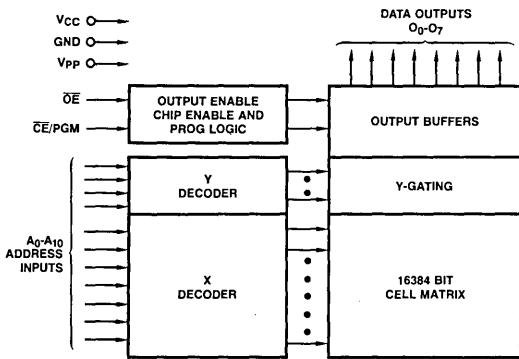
$V_{CC}$
GND
$V_{PP}$

DATA OUTPUTS
$O_0$-$O_7$

$\overline{OE}$
$\overline{CE}$/PGM

OUTPUT ENABLE CHIP ENABLE AND PROG LOGIC

OUTPUT BUFFERS

Y DECODER

Y-GATING

$A_0$-$A_{10}$ ADDRESS INPUTS

X DECODER

16384 BIT CELL MATRIX